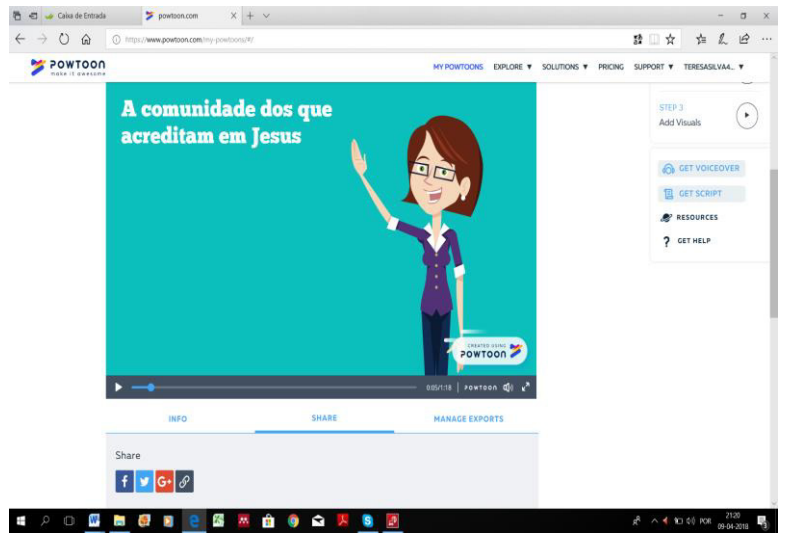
Caixa de Entrada
powtoon.com
https://www.powtoon.com/my-powtoons/#/

POWTOON
make it awesome

MY POWTOONS  EXPLORE ▼  SOLUTIONS ▼  PRICING  SUPPORT ▼  TERESASILVA4... ▼

A comunidade dos que acreditam em Jesus

CREATED USING
POWTOON

0:05/1:18  POWTOON

STEP 3
Add Visuals

GET VOICEOVER
GET SCRIPT
RESOURCES
GET HELP

INFO  SHARE  MANAGE EXPORTS

Share

POR
21:20
09-04-2018